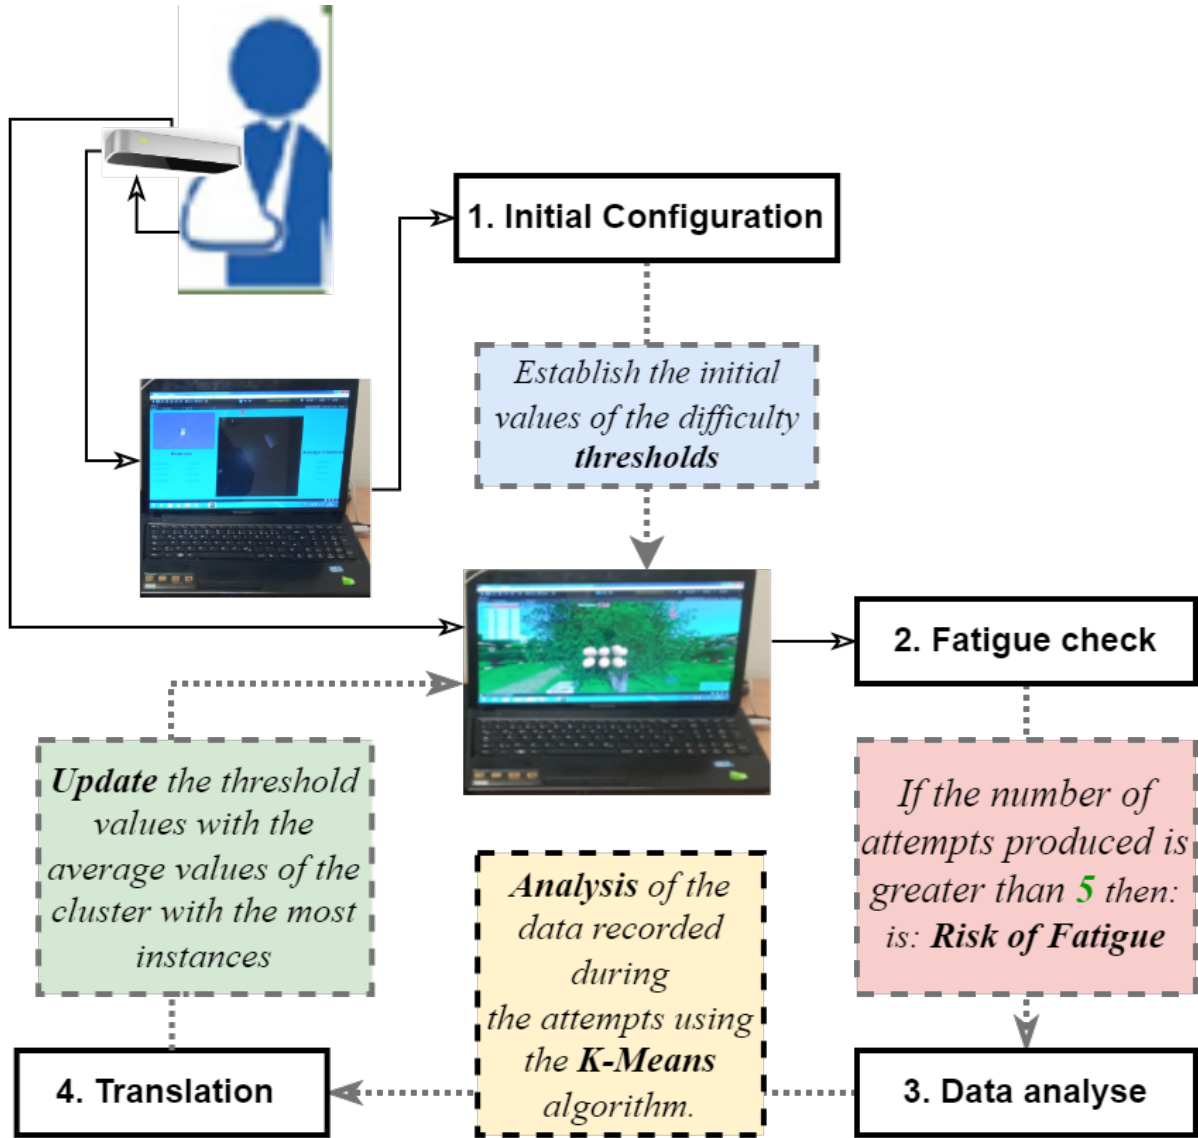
1. Initial Configuration

Establish the initial values of the difficulty **thresholds**

2. Fatigue check

If the number of attempts produced is greater than 5 then: is: **Risk of Fatigue**

**Update** the threshold values with the average values of the cluster with the most instances

**Analysis** of the data recorded during the attempts using the **K-Means** algorithm.

4. Translation

3. Data analyse